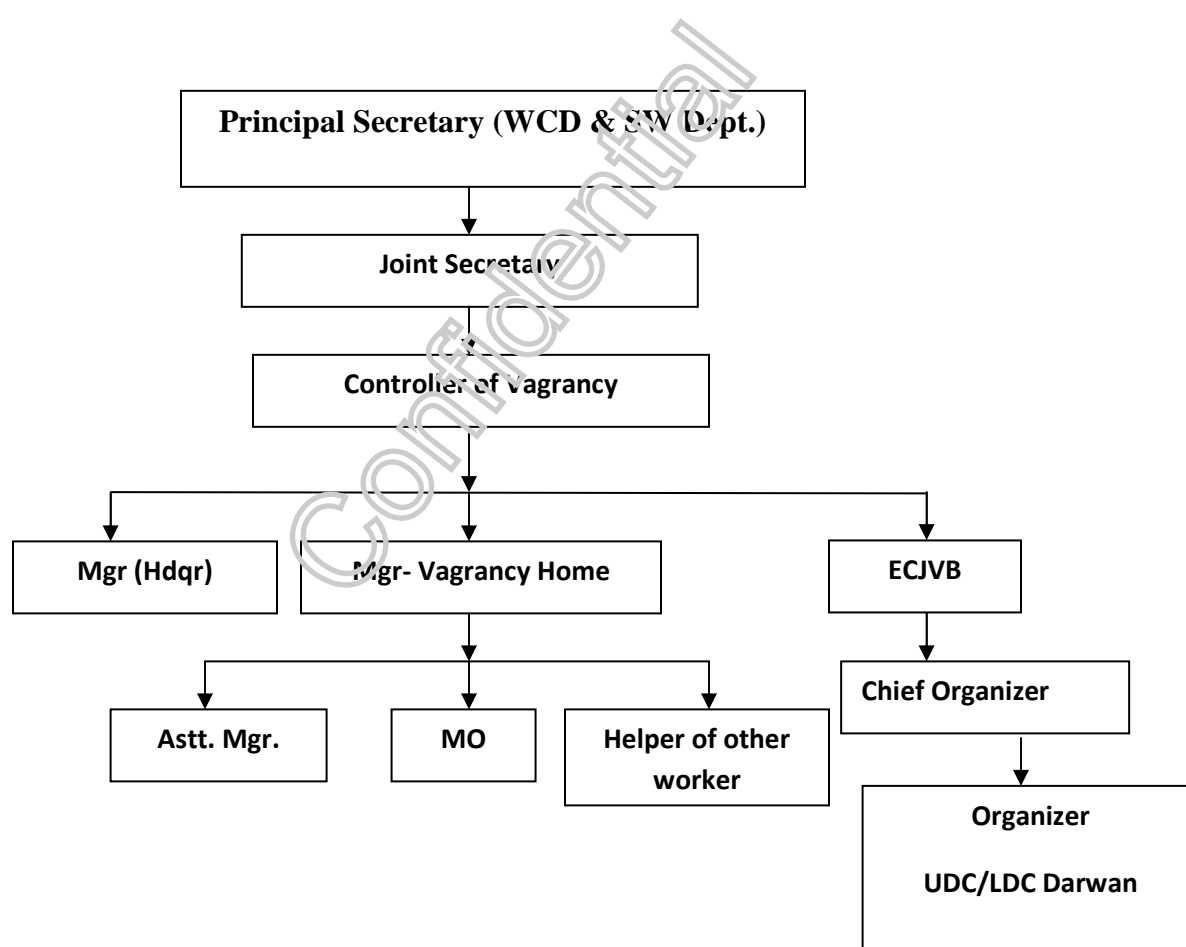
Confidential

Principal Secretary (WCD & SW Dept.)

Joint Secretary

Controller of Vagrancy

Mgr (Hdqr)

Mgr- Vagrancy Home

ECJVB

Astt. Mgr.

MO

Helper of other worker

Chief Organizer

Organizer

UDC/LDC Darwan